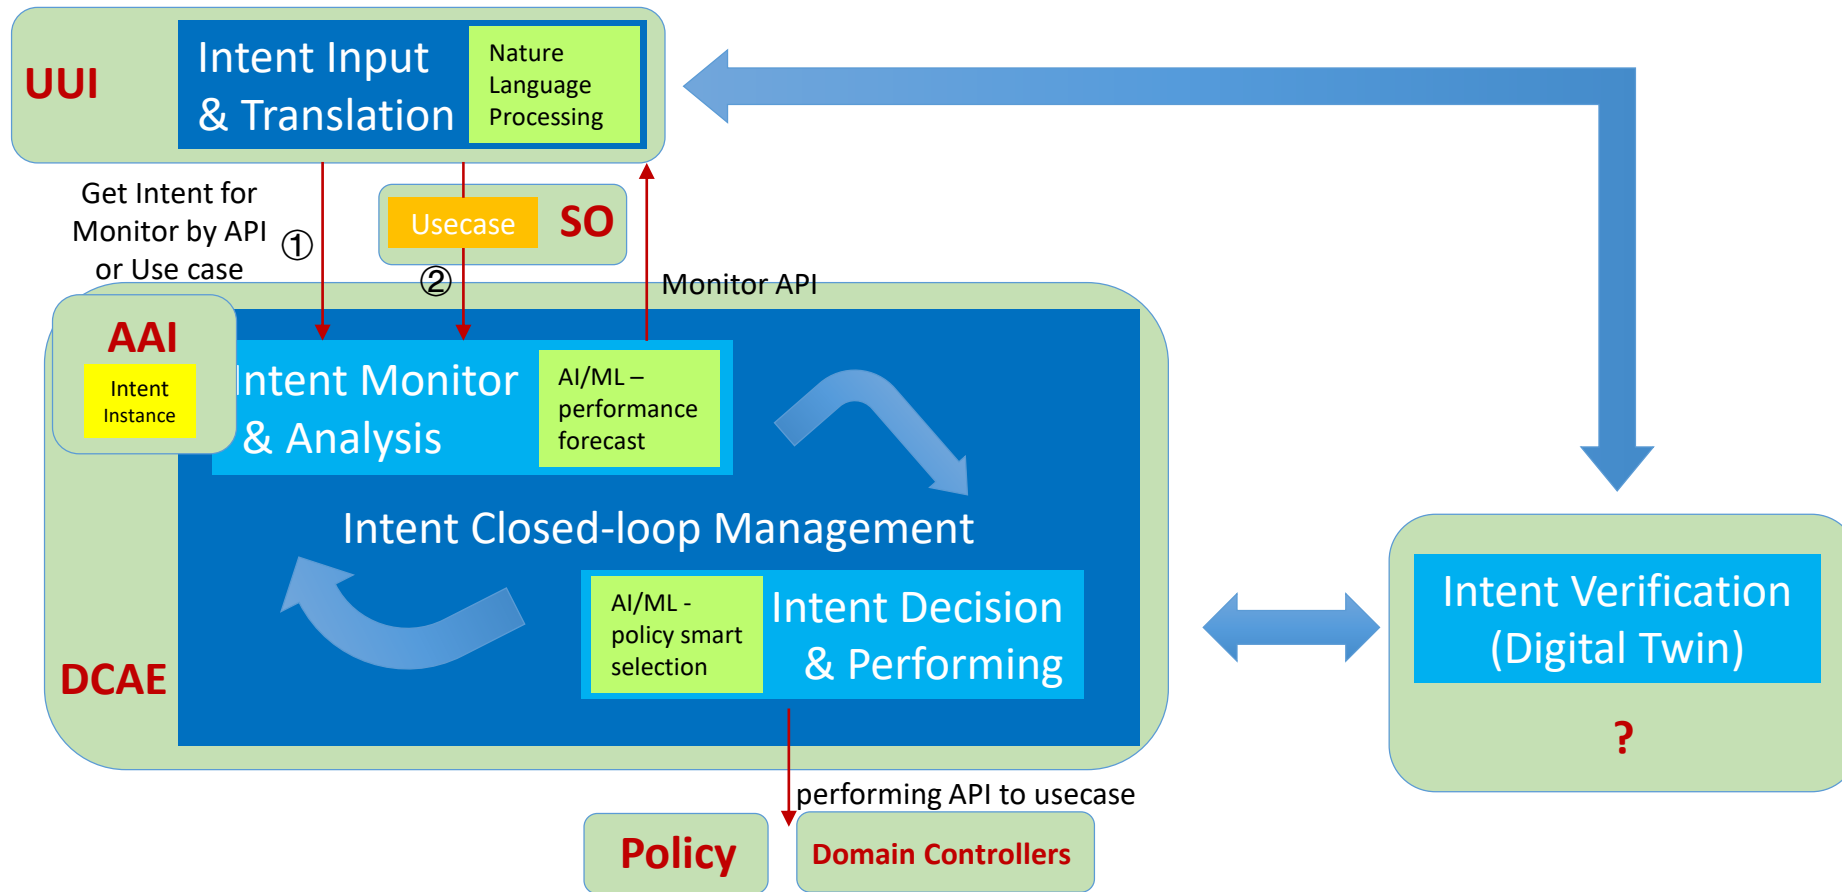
UUI

Intent Input & Translation

Nature Language Processing

Get Intent for Monitor by API or Use case

①

Usecase

SO

②

Monitor API

AAI

Intent Instance

Intent Monitor & Analysis

AI/ML – performance forecast

Intent Closed-loop Management

AI/ML - policy smart selection

Intent Decision & Performing

DCAE

Intent Verification (Digital Twin)

?

performing API to usecase

Policy

Domain Controllers